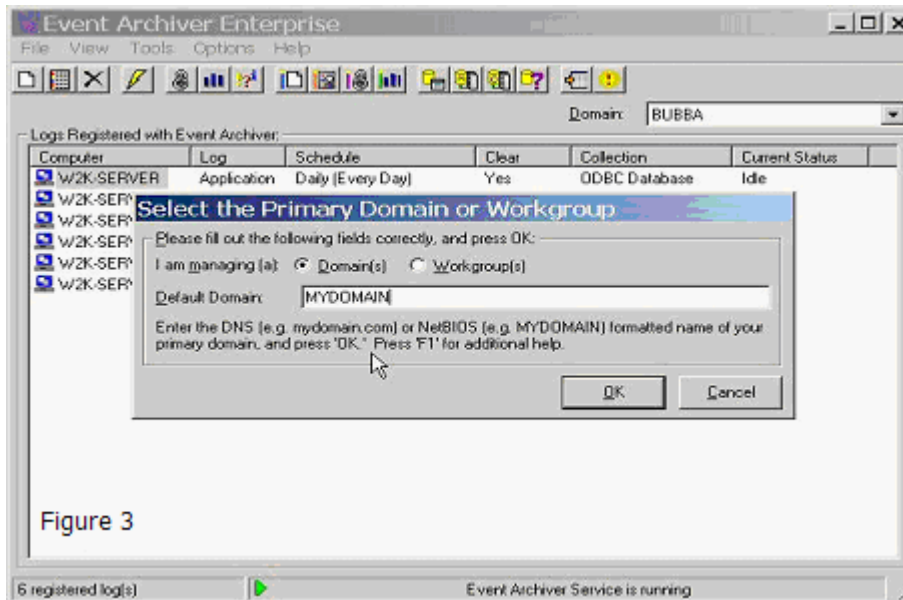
Event Archiver Enterprise

File View Tools Options Help

Domain: BUBBA

Logs Registered with Event Archiver:

| Computer | Log | Schedule | Clear | Collection | Current Status |
|---|---|---|---|---|---|
| W2K-SERVER | Application | Daily (Every Day) | Yes | ODBC Database | Idle |
| W2K-SER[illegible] | | | | | |
| W2K-SER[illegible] | | | | | |
| W2K-SER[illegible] | | | | | |
| W2K-SER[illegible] | | | | | |
| W2K-SER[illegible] | | | | | |

Select the Primary Domain or Workgroup

Please fill out the following fields correctly, and press OK:

I am managing (a): Domain(s) Workgroup(s)

Default Domain: MYDOMAIN

Enter the DNS (e.g. mydomain.com) or NetBIOS (e.g. MYDOMAIN) formatted name of your primary domain, and press 'OK.' Press 'F1' for additional help.

OK Cancel

Figure 3

6 registered log(s) Event Archiver Service is running